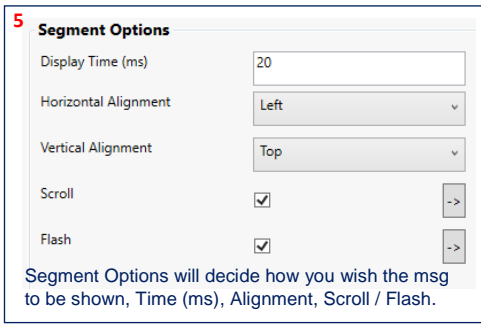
5

Segment Options

Display Time (ms) 20

Horizontal Alignment Left

Vertical Alignment Top

Scroll ->

Flash ->

Segment Options will decide how you wish the msg to be shown, Time (ms), Alignment, Scroll / Flash.